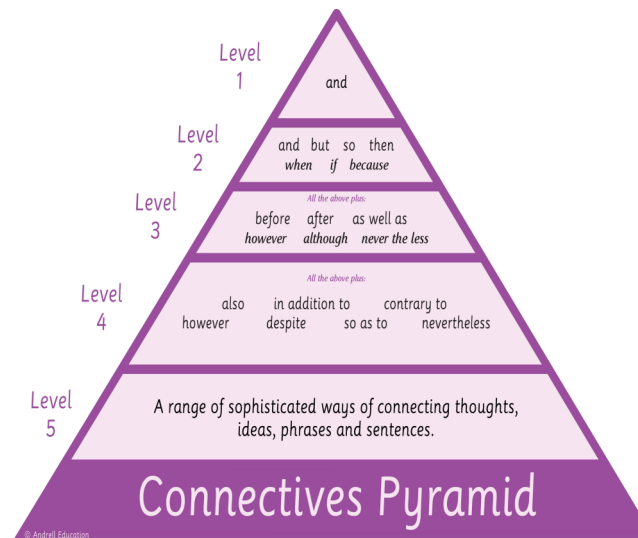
Level 1

and

Level 2

and but so then
when if because

Level 3

All the above plus:
before after as well as
however although never the less

Level 4

All the above plus:
also in addition to contrary to
however despite so as to nevertheless

Level 5

A range of sophisticated ways of connecting thoughts, ideas, phrases and sentences.

Connectives Pyramid

© Andrell Education